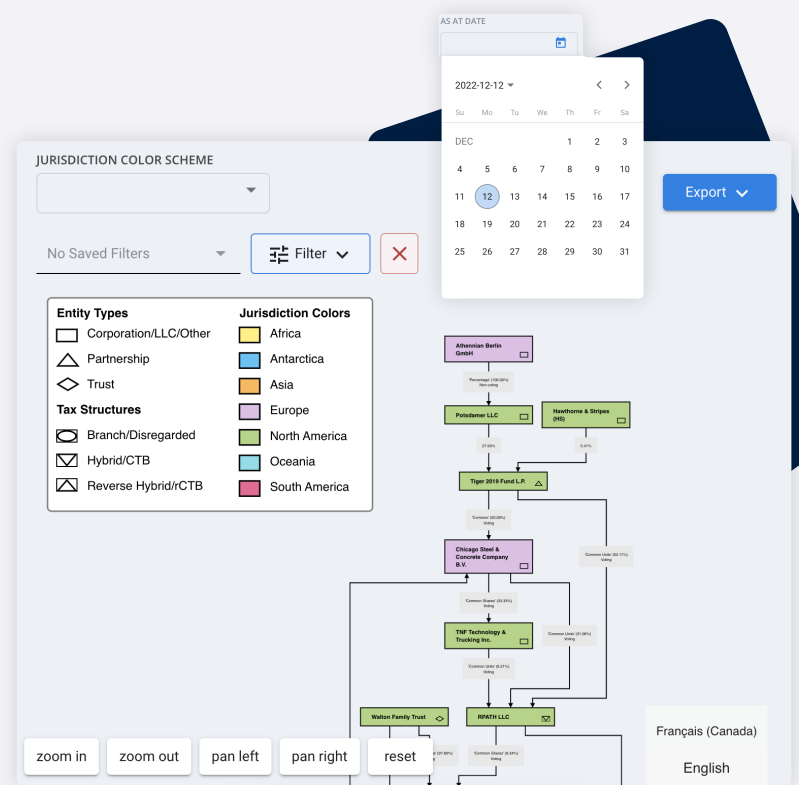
AS AT DATE

2022-12-12

| Su | Mo | Tu | We | Th | Fr | Sa |
|---|---|---|---|---|---|---|
| DEC | | | | 1 | 2 | 3 |
| 4 | 5 | 6 | 7 | 8 | 9 | 10 |
| 11 | 12 | 13 | 14 | 15 | 16 | 17 |
| 18 | 19 | 20 | 21 | 22 | 23 | 24 |
| 25 | 26 | 27 | 28 | 29 | 30 | 31 |

JURISDICTION COLOR SCHEME

Export

No Saved Filters

Filter

Entity Types
Corporation/LLC/Other
Partnership
Trust
Tax Structures
Branch/Disregarded
Hybrid/CTB
Reverse Hybrid/rCTB

Jurisdiction Colors
Africa
Antarctica
Asia
Europe
North America
Oceania
South America

Athennian Berlin GmbH
'Percentage' (100.00%) Non-voting
Potsdamer LLC
Hawthorne & Stripes (HS)
27.00%
0.47%
Tiger 2019 Fund L.P.
'Common' (50.00%) Voting
Chicago Steel & Concrete Company B.V.
'Common Units' (62.11%) Voting
'Common Shares' (50.33%) Voting
TNF Technology & Trucking Inc.
'Common Units' (21.08%) Voting
'Common Units' (6.21%) Voting
Walton Family Trust
RPATH LLC
'Common Units' (37.90%) Voting
'Common Shares' (6.34%) Voting

Français (Canada)
English

zoom in
zoom out
pan left
pan right
reset